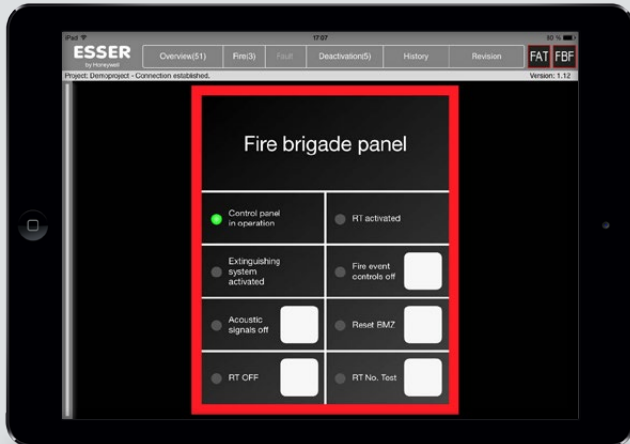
iPad
17:07
60 %

ESSER
by Honeywell

Overview(51) | Fire(3) | Fault | Deactivation(5) | History | Revision

FAT FBF

Project: Demoproject - Connection established.

Version: 1.12

Fire brigade panel

Control panel in operation

RT activated

Extinguishing system activated

Fire event controls off

Acoustic signals off

Reset BMZ

RT OFF

RT No. Test